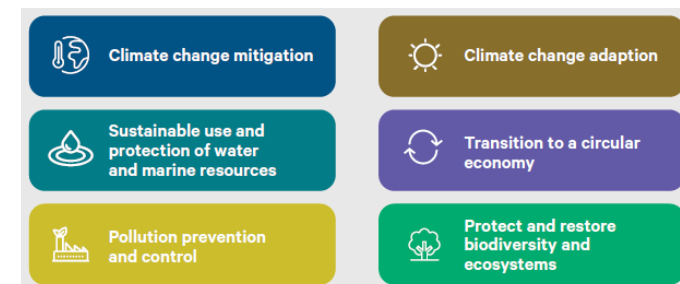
Climate change mitigation

Climate change adaption

Sustainable use and protection of water and marine resources

Transition to a circular economy

Pollution prevention and control

Protect and restore biodiversity and ecosystems